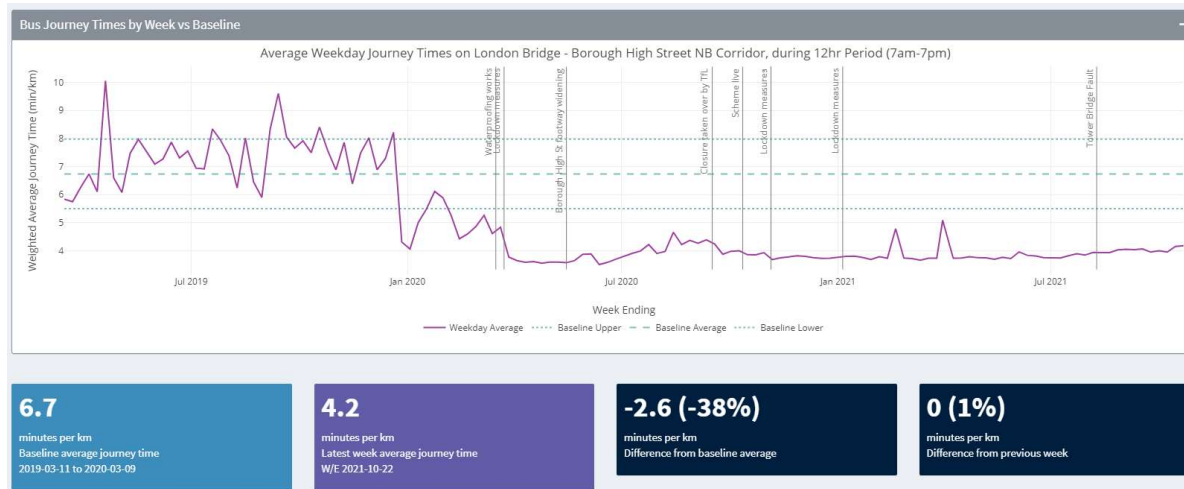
Bus Journey Times by Week vs Baseline

Average Weekday Journey Times on London Bridge - Borough High Street NB Corridor, during 12hr Period (7am-7pm)

Weighted Average Journey Time (min/km)

10
9
8
7
6
5
4

Waterproofing works
Lockdown measures
Borough High St footway widening
Closure taken over by TfL
Scheme live
Lockdown measures
Lockdown measures
Tower Bridge Fault

Jul 2019
Jan 2020
Jul 2020
Jan 2021
Jul 2021

Week Ending

Weekday Average
Baseline Upper
Baseline Average
Baseline Lower

6.7
minutes per km
Baseline average journey time
2019-03-11 to 2020-03-09

4.2
minutes per km
Latest week average journey time
W/E 2021-10-22

-2.6 (-38%)
minutes per km
Difference from baseline average

0 (1%)
minutes per km
Difference from previous week